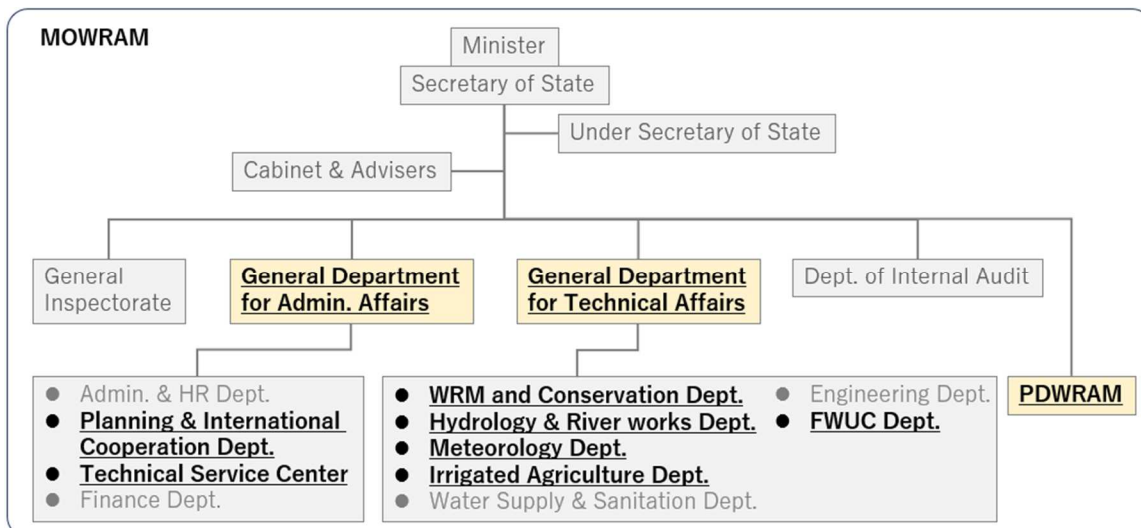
MOWRAM

Minister

Secretary of State

Under Secretary of State

Cabinet & Advisers

General Inspectorate

General Department for Admin. Affairs

General Department for Technical Affairs

Dept. of Internal Audit

- Admin. & HR Dept.
- Planning & International Cooperation Dept.
- Technical Service Center
- Finance Dept.

- WRM and Conservation Dept.
- Hydrology & River works Dept.
- Meteorology Dept.
- Irrigated Agriculture Dept.
- Water Supply & Sanitation Dept.
- Engineering Dept.
- FWUC Dept.

PDWRAM